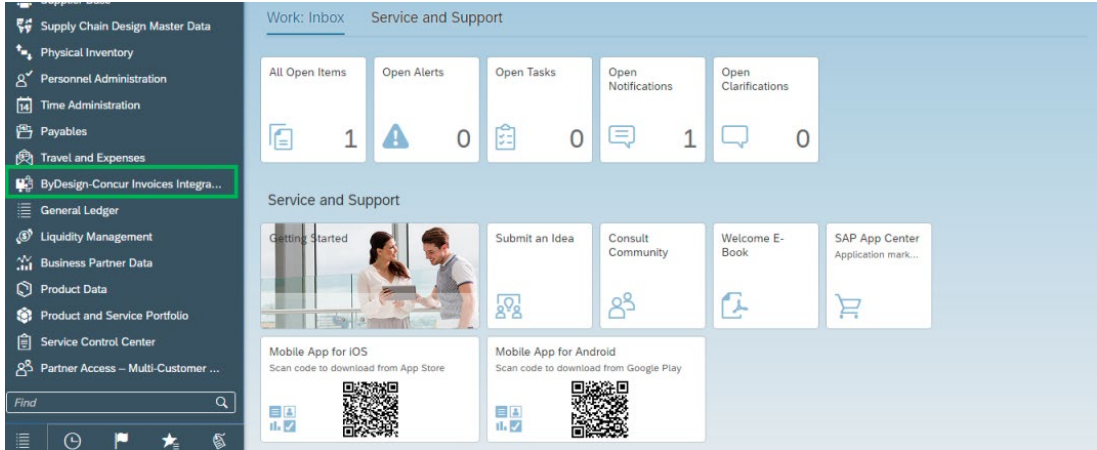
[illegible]
Supply Chain Design Master Data
Physical Inventory
Personnel Administration
14 Time Administration
Payables
Travel and Expenses
ByDesign-Concur Invoices Integra...
General Ledger
Liquidity Management
Business Partner Data
Product Data
Product and Service Portfolio
Service Control Center
Partner Access – Multi-Customer ...
Find

Work: Inbox
Service and Support

All Open Items
1
Open Alerts
0
Open Tasks
0
Open Notifications
1
Open Clarifications
0

Service and Support

Getting Started
Submit an Idea
Consult Community
Welcome E-Book
SAP App Center
Application mark...

Mobile App for iOS
Scan code to download from App Store
Mobile App for Android
Scan code to download from Google Play